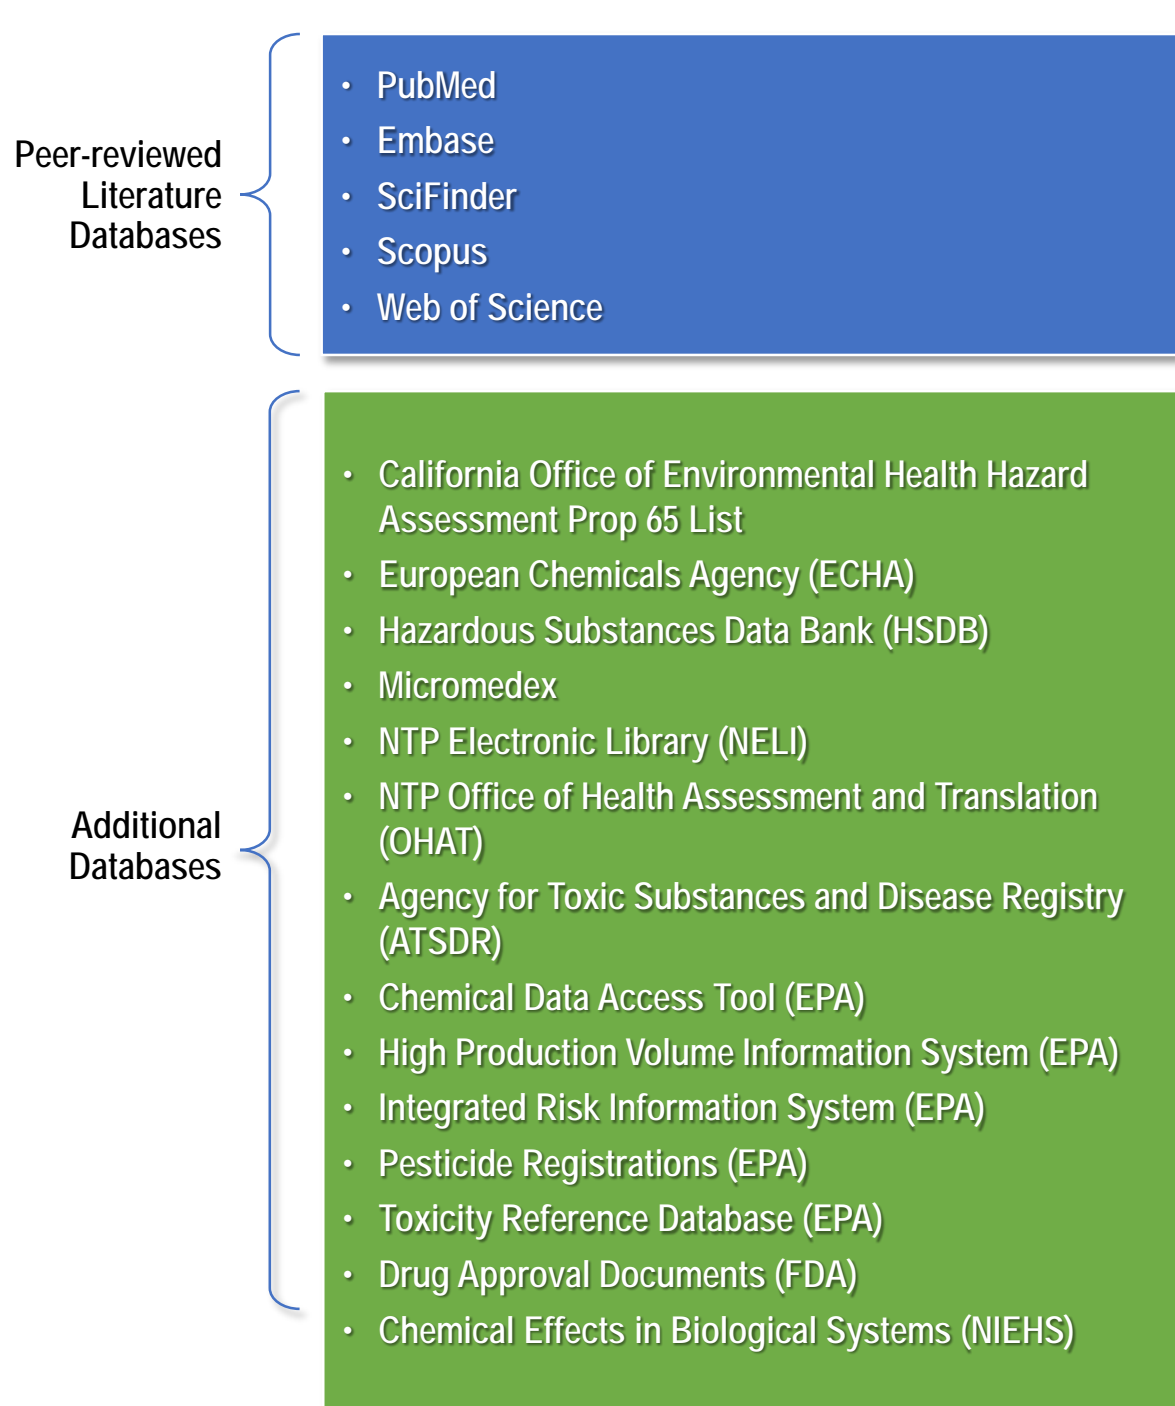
Peer-reviewed Literature Databases

- PubMed
- Embase
- SciFinder
- Scopus
- Web of Science

Additional Databases

- California Office of Environmental Health Hazard Assessment Prop 65 List
- European Chemicals Agency (ECHA)
- Hazardous Substances Data Bank (HSDB)
- Micromedex
- NTP Electronic Library (NELI)
- NTP Office of Health Assessment and Translation (OHAT)
- Agency for Toxic Substances and Disease Registry (ATSDR)
- Chemical Data Access Tool (EPA)
- High Production Volume Information System (EPA)
- Integrated Risk Information System (EPA)
- Pesticide Registrations (EPA)
- Toxicity Reference Database (EPA)
- Drug Approval Documents (FDA)
- Chemical Effects in Biological Systems (NIEHS)